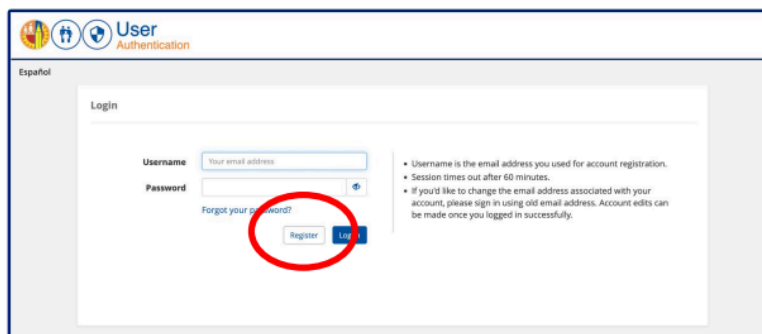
User
Authentication

Español

Login

Username Your email address
Password

Forgot your password?

Register Login

- Username is the email address you used for account registration.
- Session times out after 60 minutes.
- If you'd like to change the email address associated with your account, please sign in using old email address. Account edits can be made once you logged in successfully.